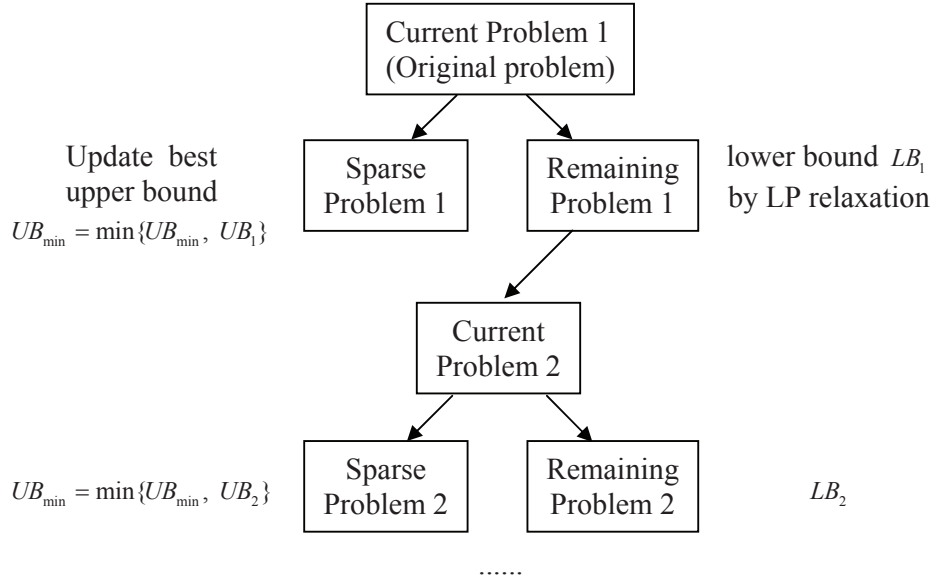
Current Problem 1
(Original problem)

Update best upper bound
$UB_{\min} = \min\{UB_{\min}, UB_1\}$

Sparse Problem 1

Remaining Problem 1

lower bound $LB_1$ by LP relaxation

Current Problem 2

$UB_{\min} = \min\{UB_{\min}, UB_2\}$

Sparse Problem 2

Remaining Problem 2

$LB_2$

......